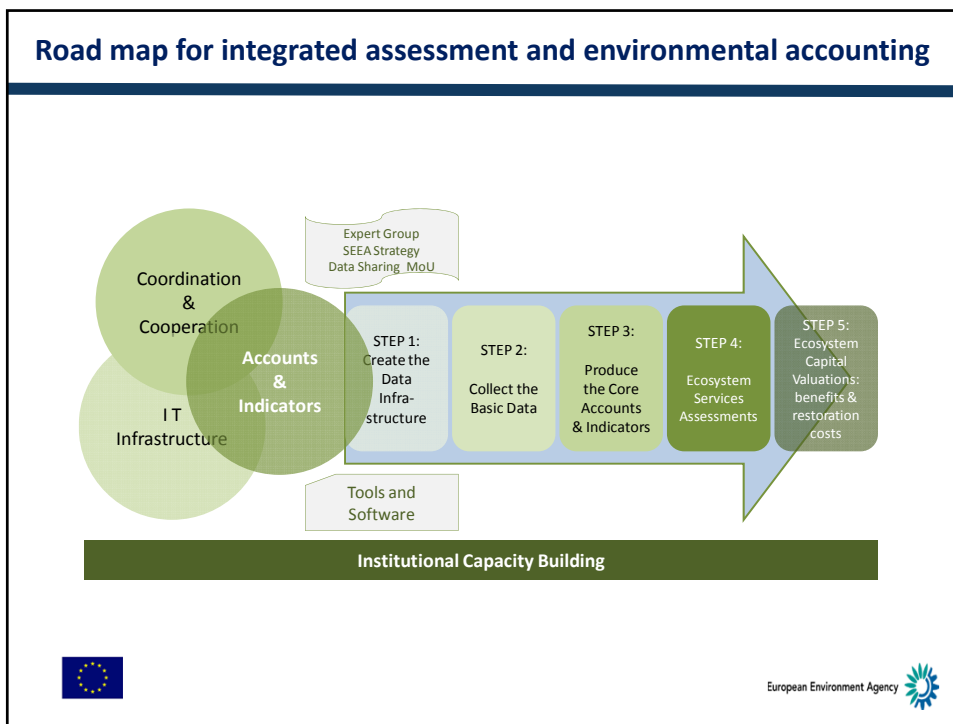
Road map for integrated assessment and environmental accounting

Expert Group
SEEA Strategy
Data Sharing MoU

Coordination & Cooperation

I T Infrastructure

Accounts & Indicators

STEP 1: Create the Data Infrastructure

STEP 2: Collect the Basic Data

STEP 3: Produce the Core Accounts & Indicators

STEP 4: Ecosystem Services Assessments

STEP 5: Ecosystem Capital Valuations: benefits & restoration costs

Tools and Software

Institutional Capacity Building

European Environment Agency